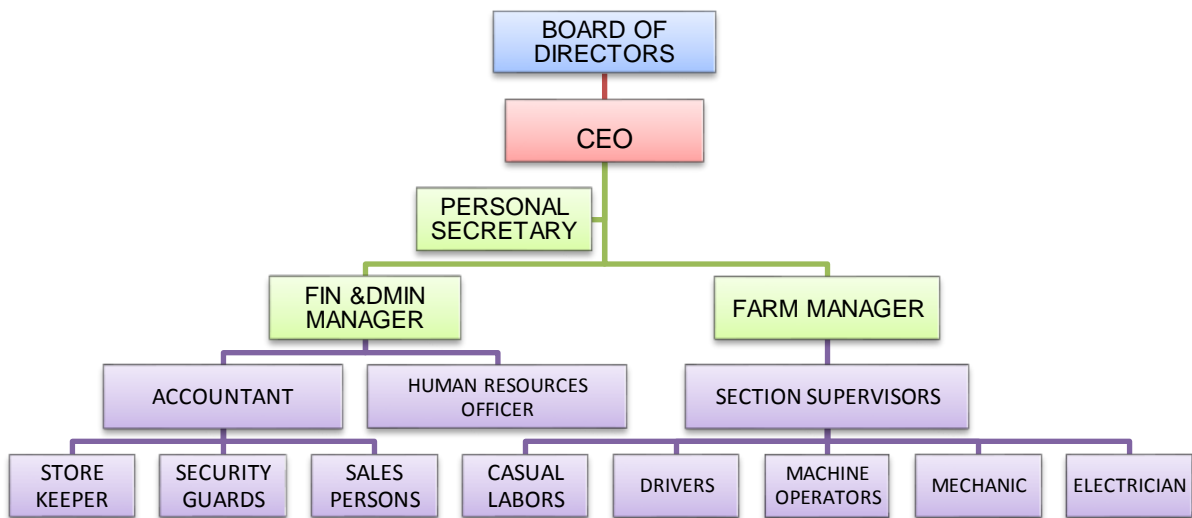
BOARD OF DIRECTORS

CEO

PERSONAL SECRETARY

FIN &DMIN MANAGER

FARM MANAGER

ACCOUNTANT

HUMAN RESOURCES OFFICER

SECTION SUPERVISORS

STORE KEEPER

SECURITY GUARDS

SALES PERSONS

CASUAL LABORS

DRIVERS

MACHINE OPERATORS

MECHANIC

ELECTRICIAN